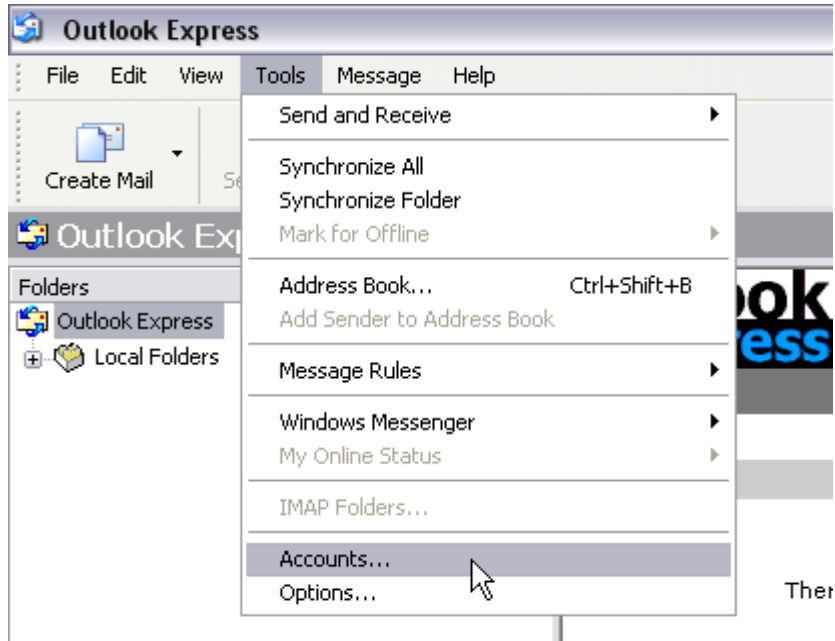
Outlook Express

File Edit View Tools Message Help

Create Mail Se

Outlook Ex

Folders

Outlook Express

Local Folders

Send and Receive

Synchronize All
Synchronize Folder
Mark for Offline

Address Book... Ctrl+Shift+B
Add Sender to Address Book

Message Rules

Windows Messenger
My Online Status

IMAP Folders...

Accounts...
Options...

ook
ess

Ther